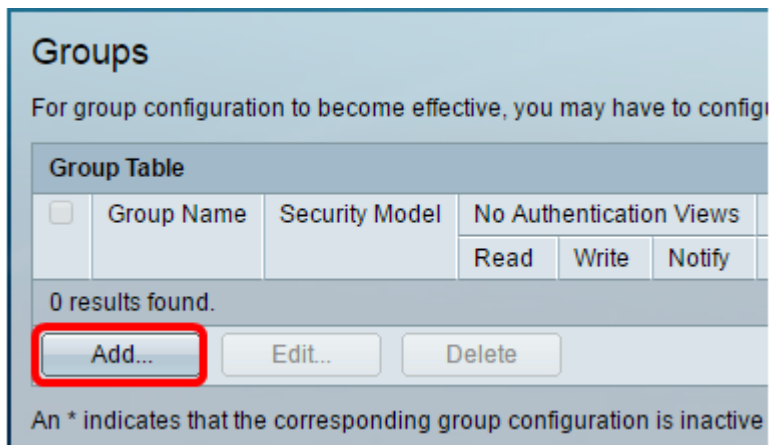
Groups

For group configuration to become effective, you may have to configu

Group Table

| | Group Name | Security Model | No Authentication Views | | |
|---|---|---|---|---|---|
| | | | Read | Write | Notify |
| 0 results found. | | | | | |

Add... Edit... Delete

An * indicates that the corresponding group configuration is inactive